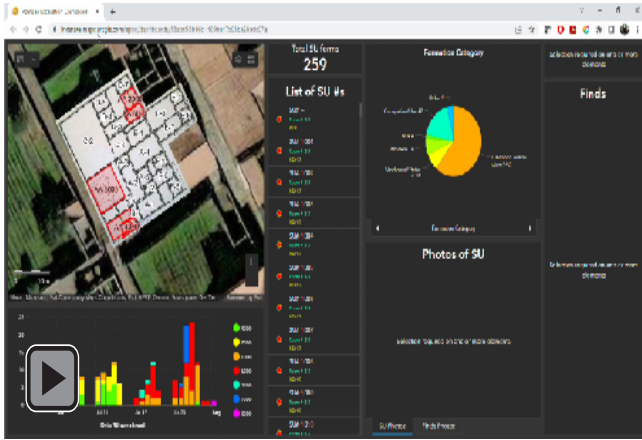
Total SU Forms
259

List of SU #s

Formation Category

Photos of SU

Selection required on one or more elements

Finds

Selection required on one or more elements

Selection required on one or more elements

SU Photos
Finds Photos